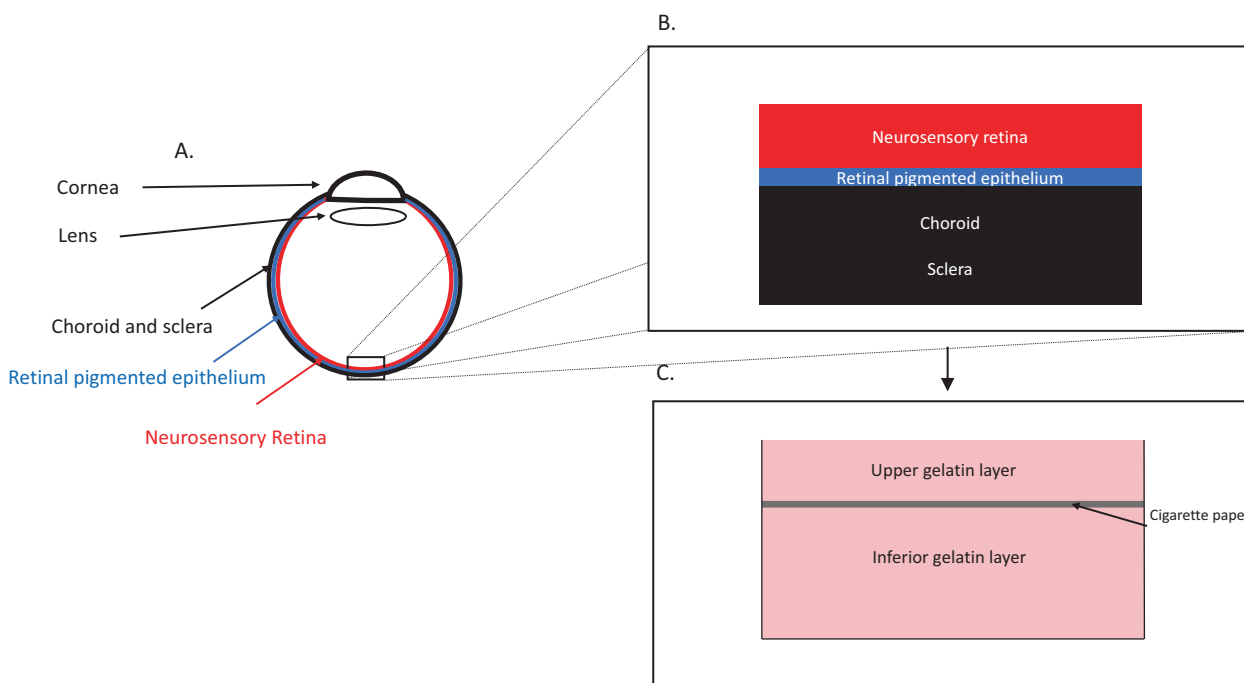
A.

Cornea

Lens

Choroid and sclera

Retinal pigmented epithelium

Neurosensory Retina

B.

Neurosensory retina

Retinal pigmented epithelium

Choroid

Sclera

C.

Upper gelatin layer

Cigarette pape

Inferior gelatin layer